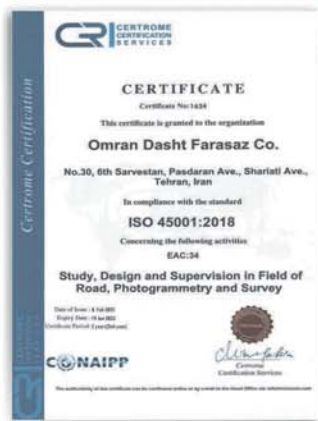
CRI CERTROME CERTIFICATION SERVICES

Certrome Certification

CERTIFICATE

Certificate No:1634

This certificate is granted to the organization

Omran Dasht Farasaz Co.

No.30, 6th Sarvestan, Pasdaran Ave., Shariati Ave., Tehran, Iran

In compliance with the standard

ISO 45001:2018

Concerning the following activities

EAC:34

Study, Design and Supervision in Field of Road, Photogrammetry and Survey

Date of Issue: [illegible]
Expiry Date: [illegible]
Certificate Period: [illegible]

CONAIPP

Certrome Certification Services

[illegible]